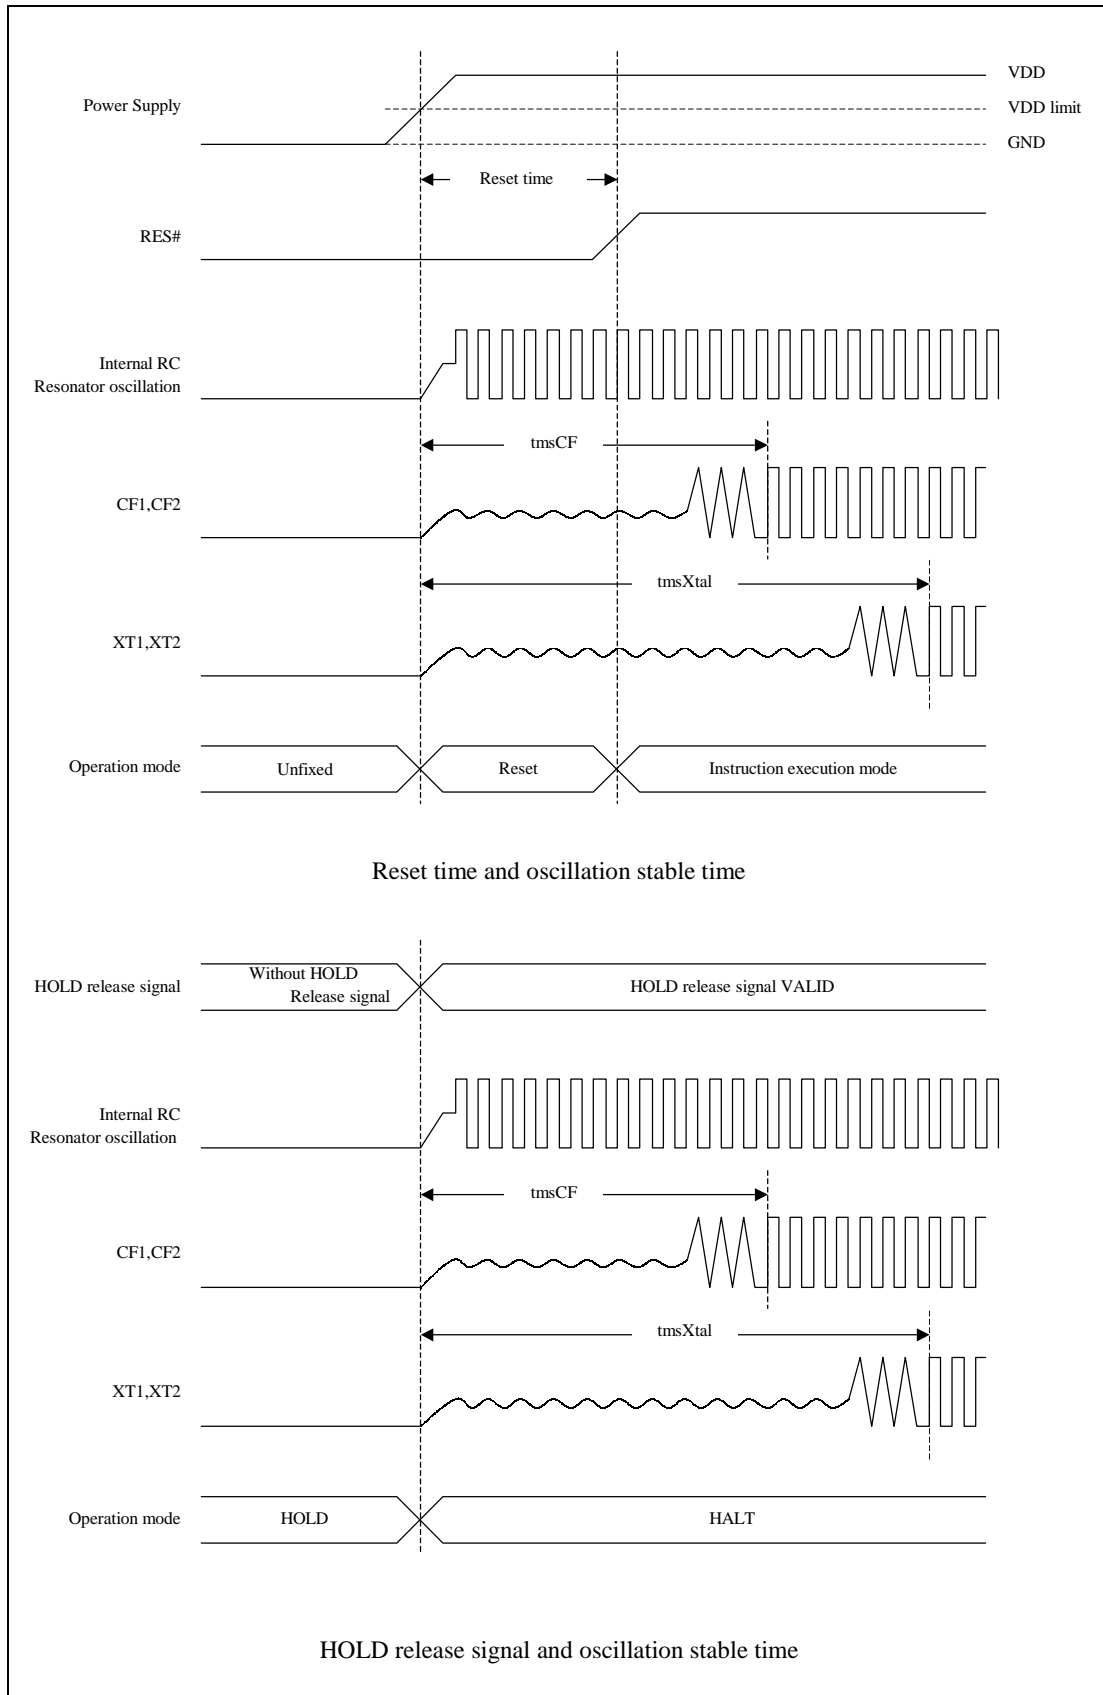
Power Supply

VDD

VDD limit

GND

Reset time

RES#

Internal RC
Resonator oscillation

tmsCF

CF1,CF2

tmsXtal

XT1,XT2

Operation mode

Unfixed

Reset

Instruction execution mode

Reset time and oscillation stable time

HOLD release signal

Without HOLD
Release signal

HOLD release signal VALID

Internal RC
Resonator oscillation

tmsCF

CF1,CF2

tmsXtal

XT1,XT2

Operation mode

HOLD

HALT

HOLD release signal and oscillation stable time